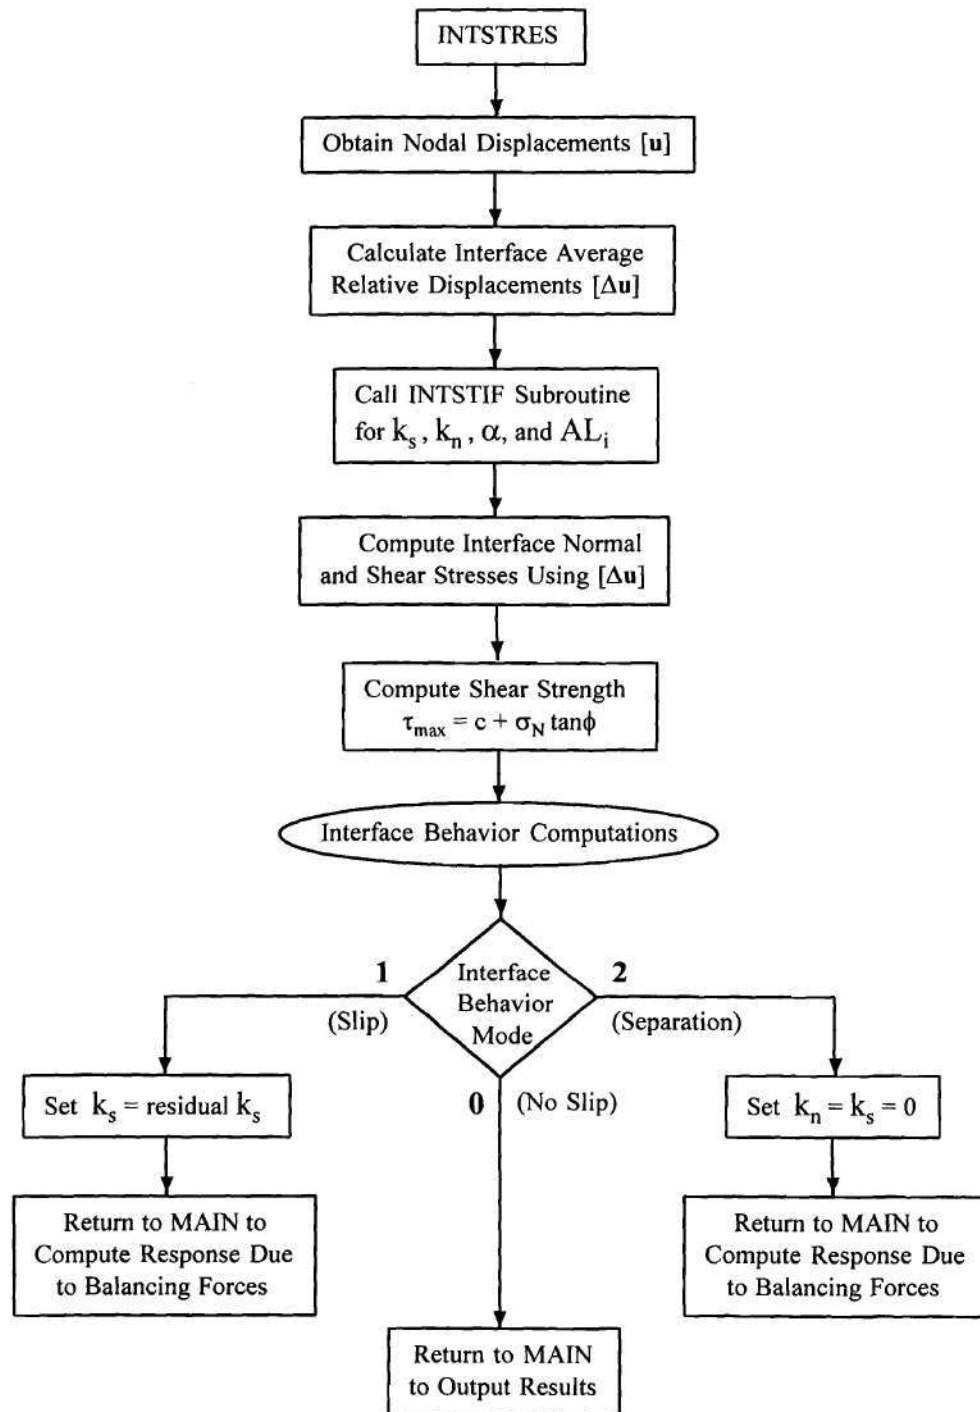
INTSTRES

Obtain Nodal Displacements [$\mathbf{u}$]

Calculate Interface Average Relative Displacements [$\Delta\mathbf{u}$]

Call INTSTIF Subroutine for $k_s$, $k_n$, $\alpha$, and $AL_i$

Compute Interface Normal and Shear Stresses Using [$\Delta\mathbf{u}$]

Compute Shear Strength $\tau_{max} = c + \sigma_N \tan\phi$

Interface Behavior Computations

Interface Behavior Mode

1

(Slip)

2

(Separation)

0

(No Slip)

Set $k_s$ = residual $k_s$

Return to MAIN to Compute Response Due to Balancing Forces

Set $k_n = k_s = 0$

Return to MAIN to Compute Response Due to Balancing Forces

Return to MAIN to Output Results